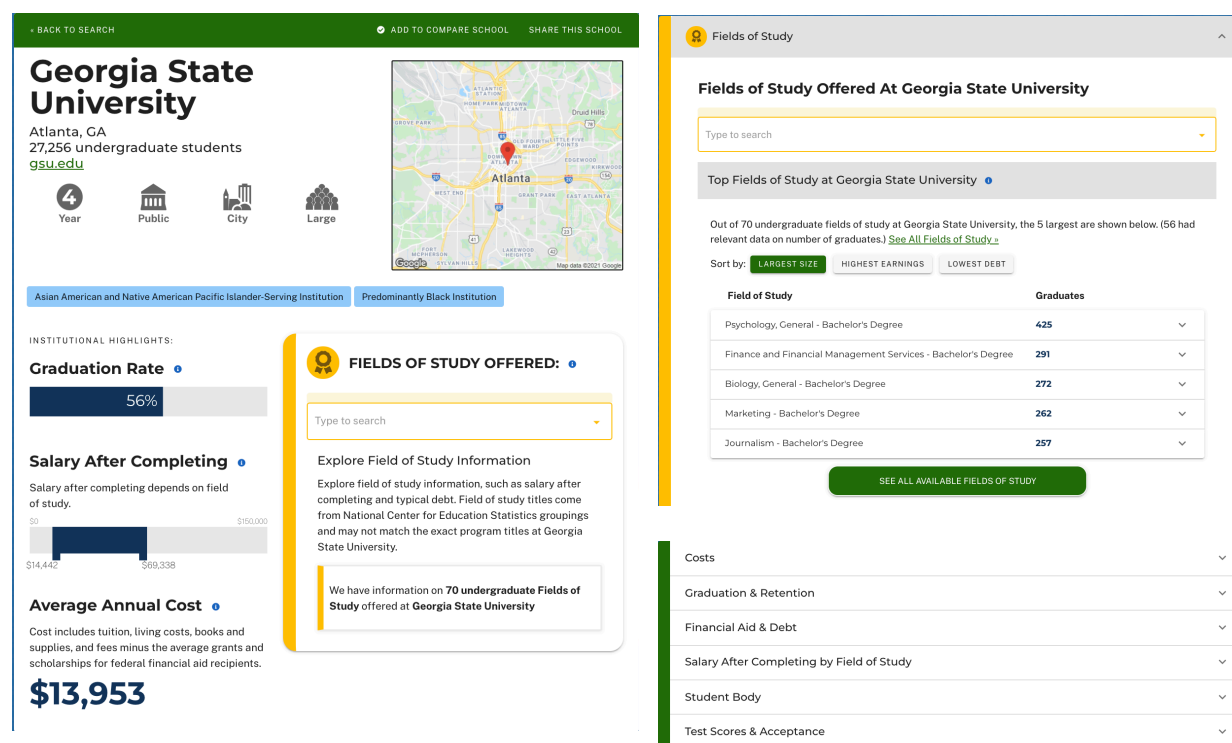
« BACK TO SEARCH

ADD TO COMPARE SCHOOL

SHARE THIS SCHOOL

Georgia State University

Atlanta, GA
27,256 undergraduate students
gsu.edu

4 Year

Public

City

Large

ATLANTIC STATION

Druid Hills

GROVE PARK

DOWNTOWN ATLANTA

OLD FOURTH WARD

EDGEWOOD

Atlanta

WEST END

ORMEWOOD PARK

LAKEWOOD HEIGHTS

FORT MCPHERSON

SYLVAN HILLS

Google

Map data ©2021 Google

Asian American and Native American Pacific Islander-Serving Institution

Predominantly Black Institution

INSTITUTIONAL HIGHLIGHTS:

Graduation Rate

56%

Salary After Completing

Salary after completing depends on field of study.

$0

$150,000

$14,442

$69,338

Average Annual Cost

Cost includes tuition, living costs, books and supplies, and fees minus the average grants and scholarships for federal financial aid recipients.

$13,953

FIELDS OF STUDY OFFERED:

Type to search

Explore Field of Study Information

Explore field of study information, such as salary after completing and typical debt. Field of study titles come from National Center for Education Statistics groupings and may not match the exact program titles at Georgia State University.

We have information on **70 undergraduate Fields of Study** offered at **Georgia State University**

Fields of Study

Fields of Study Offered At Georgia State University

Type to search

Top Fields of Study at Georgia State University

Out of 70 undergraduate fields of study at Georgia State University, the 5 largest are shown below. (56 had relevant data on number of graduates.) See All Fields of Study »

Sort by: LARGEST SIZE HIGHEST EARNINGS LOWEST DEBT

| Field of Study | Graduates |
|---|---|
| Psychology, General - Bachelor's Degree | 425 |
| Finance and Financial Management Services - Bachelor's Degree | 291 |
| Biology, General - Bachelor's Degree | 272 |
| Marketing - Bachelor's Degree | 262 |
| Journalism - Bachelor's Degree | 257 |

SEE ALL AVAILABLE FIELDS OF STUDY

Costs

Graduation & Retention

Financial Aid & Debt

Salary After Completing by Field of Study

Student Body

Test Scores & Acceptance